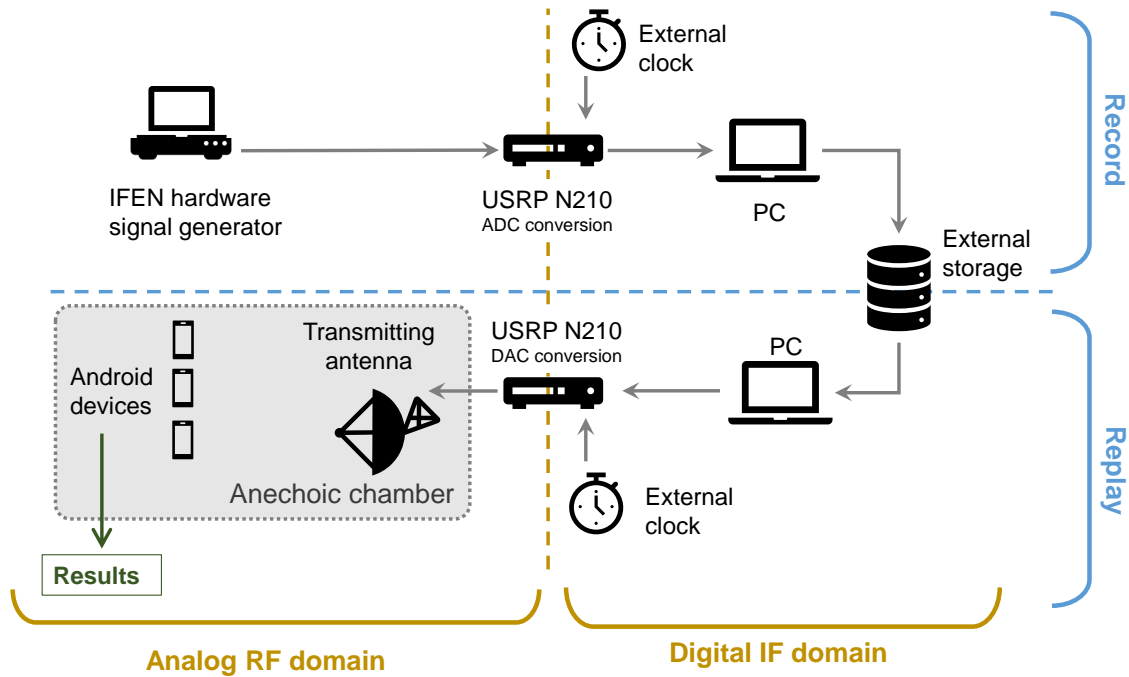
External clock

IFEN hardware signal generator

USRP N210
ADC conversion

PC

External storage

Record

Android devices

Transmitting antenna

USRP N210
DAC conversion

PC

Anechoic chamber

External clock

Replay

Results

Analog RF domain

Digital IF domain